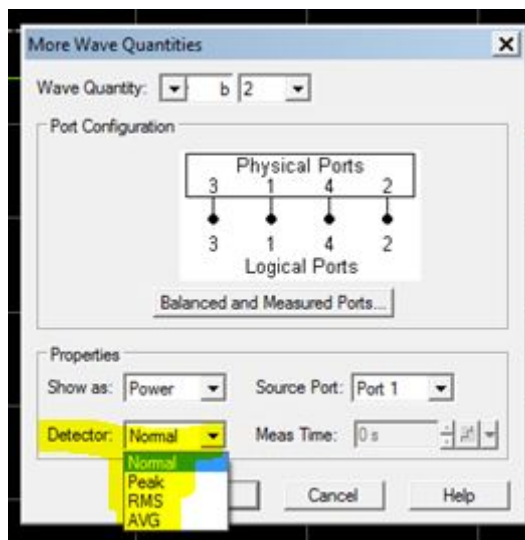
More Wave Quantities

Wave Quantity: b 2

Port Configuration

Physical Ports
3 1 4 2
3 1 4 2
Logical Ports

Balanced and Measured Ports...

Properties

Show as: Power

Source Port: Port 1

Detector: Normal

Meas Time: 0 s

Normal
Peak
RMS
AVG

Cancel

Help